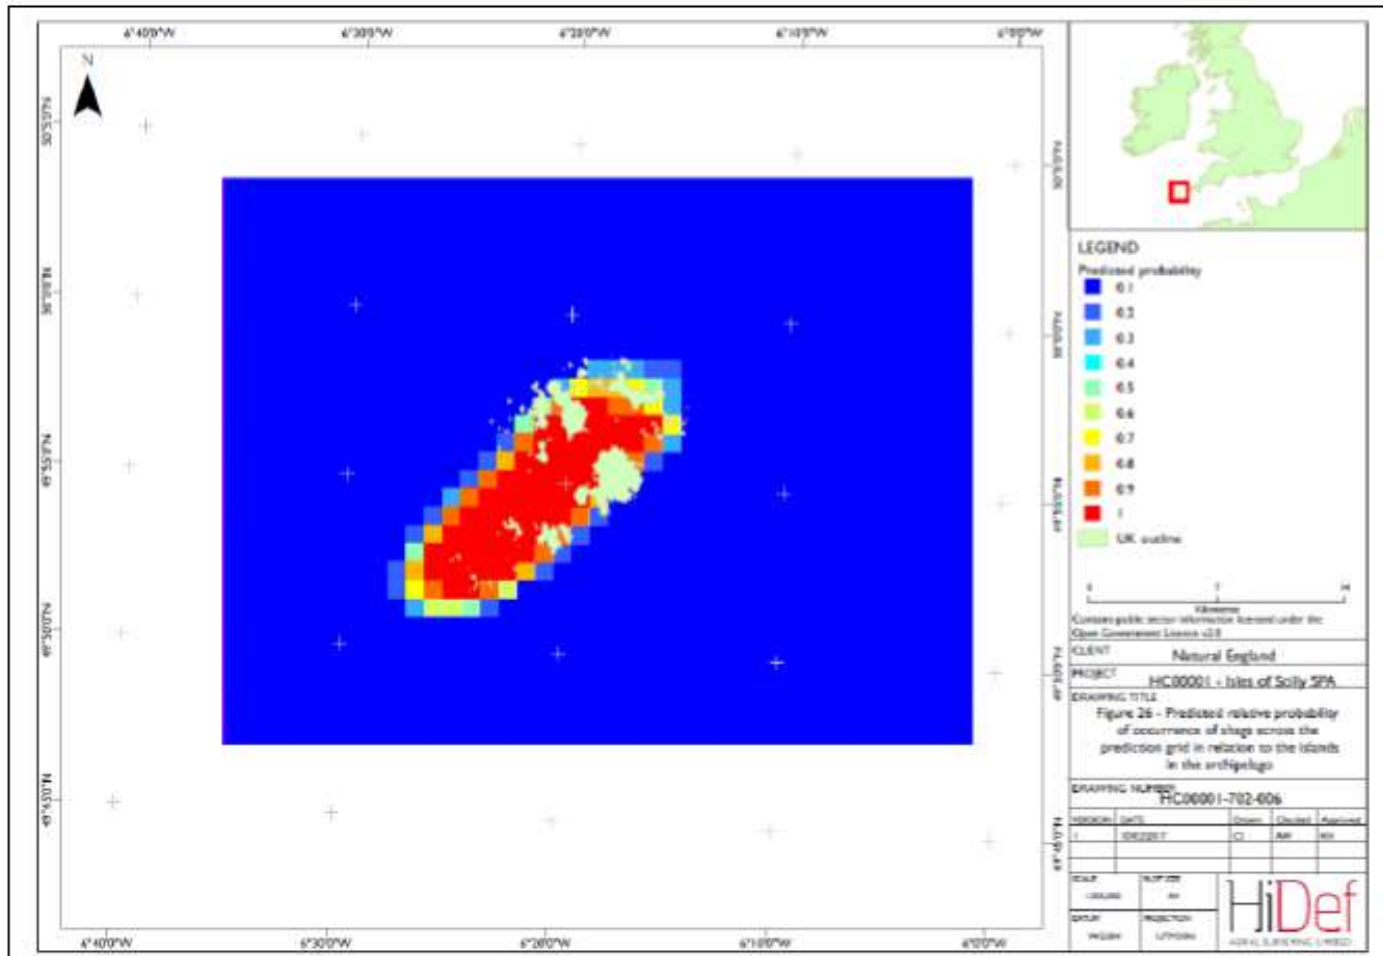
6°40'0"W 6°30'0"W 6°20'0"W 6°10'0"W 6°0'0"W

N

50°5'0"N
50°0'0"N
49°55'0"N
49°50'0"N
49°45'0"N

50°0'0"N
49°55'0"N
49°50'0"N
49°45'0"N

6°40'0"W 6°30'0"W 6°20'0"W 6°10'0"W 6°0'0"W

LEGEND

Predicted probability

0.1
0.2
0.3
0.4
0.5
0.6
0.7
0.8
0.9
1
UK outline

Kilometres

Contains public sector information licensed under the Open Government Licence v2.0

CLIENT Natural England

PROJECT HC00001 - Isles of Scilly SPA

DRAWING TITLE
Figure 26 - Predicted relative probability of occurrence of shags across the prediction grid in relation to the islands in the archipelago

DRAWING NUMBER HC00001-702-606

| VERSION | DATE | Drawn | Checked | Approved |
|---|---|---|---|---|
| 1 | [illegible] | CI | AW | KH |

SCALE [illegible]
PLOT SIZE A4
DATUM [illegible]
PROJECTION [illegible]

HiDef
AERIAL SURVEYING LIMITED